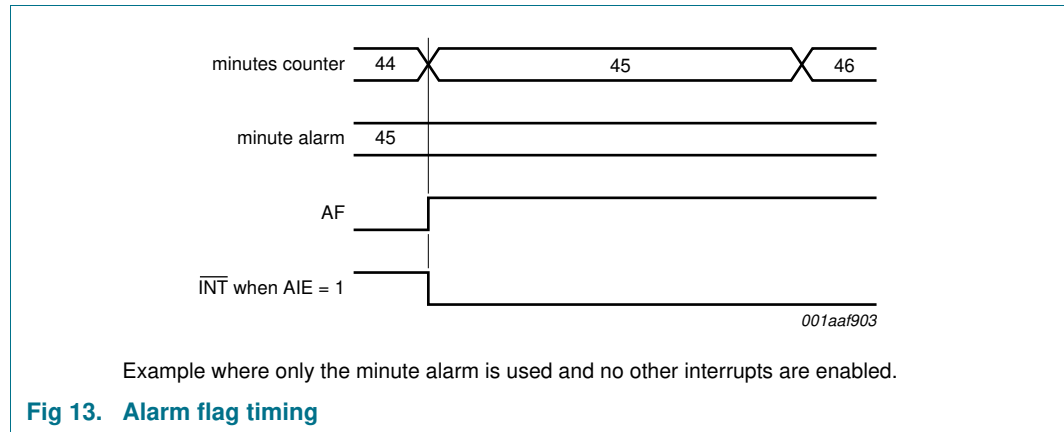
minutes counter 44 45 46

minute alarm 45

AF

$\overline{\text{INT}}$ when AIE = 1

001aaf903

Example where only the minute alarm is used and no other interrupts are enabled.

Fig 13. Alarm flag timing